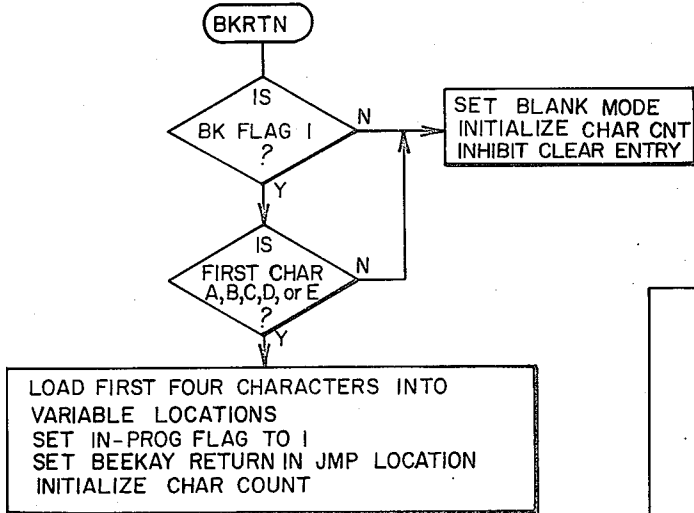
BKRTN

IS
BK FLAG I
?

N

Y

SET BLANK MODE
INITIALIZE CHAR CNT
INHIBIT CLEAR ENTRY

IS
FIRST CHAR
A,B,C,D, or E
?

N

Y

LOAD FIRST FOUR CHARACTERS INTO
VARIABLE LOCATIONS
SET IN-PROG FLAG TO I
SET BEEKAY RETURN IN JMP LOCATION
INITIALIZE CHAR COUNT